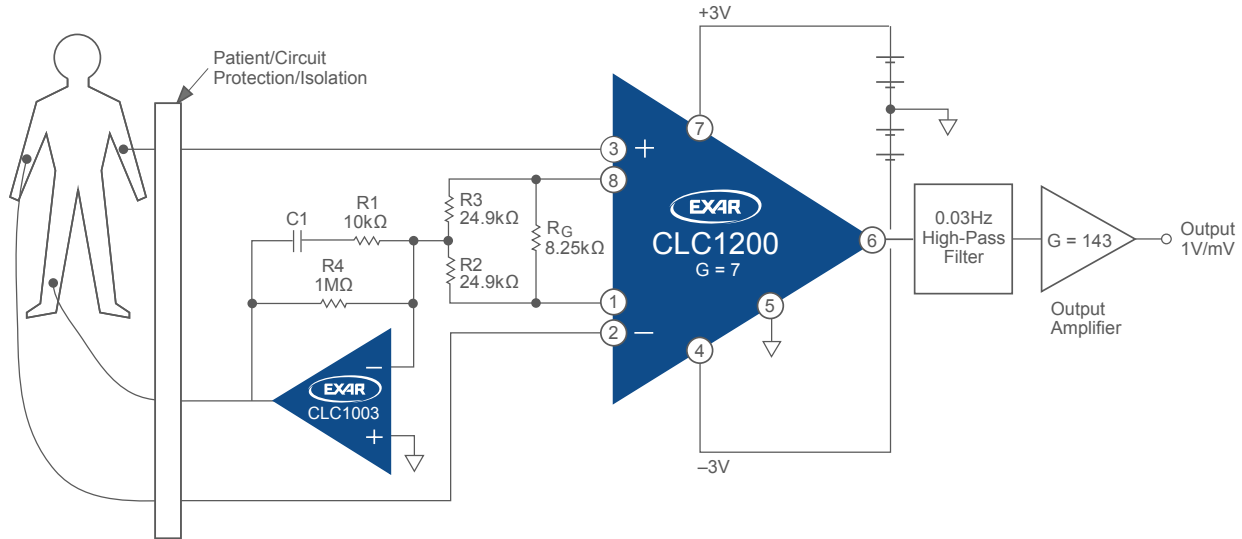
Patient/Circuit Protection/Isolation

+3V

–3V

3 +

8

2 –

1

7

5

4

6

EXAR

CLC1200

G = 7

C1

R1 10kΩ

R4 1MΩ

R3 24.9kΩ

R2 24.9kΩ

$R_G$ 8.25kΩ

EXAR

CLC1003

–

+

0.03Hz High-Pass Filter

G = 143

Output Amplifier

Output 1V/mV